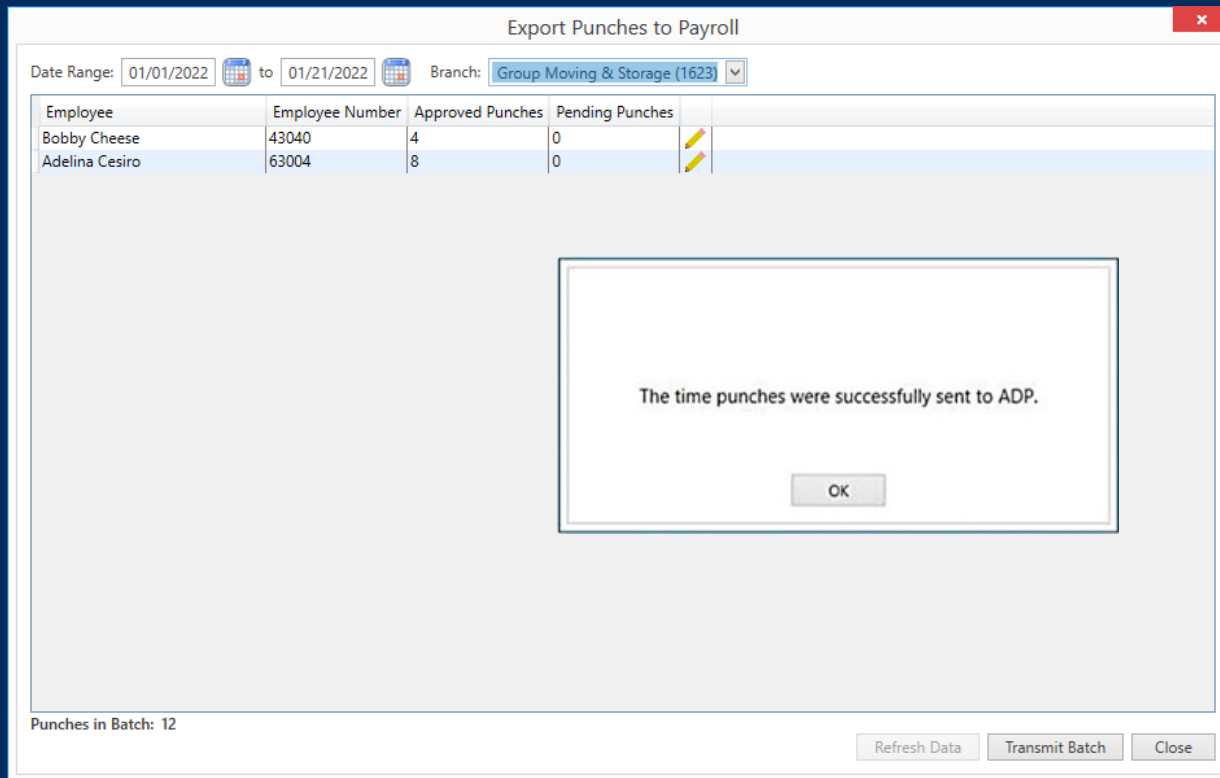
Export Punches to Payroll

Date Range: 01/01/2022 to 01/21/2022 Branch: Group Moving & Storage (1623)

| Employee | Employee Number | Approved Punches | Pending Punches |
|---|---|---|---|
| Bobby Cheese | 43040 | 4 | 0 |
| Adelina Cesiro | 63004 | 8 | 0 |

The time punches were successfully sent to ADP.

OK

Punches in Batch: 12

Refresh Data Transmit Batch Close